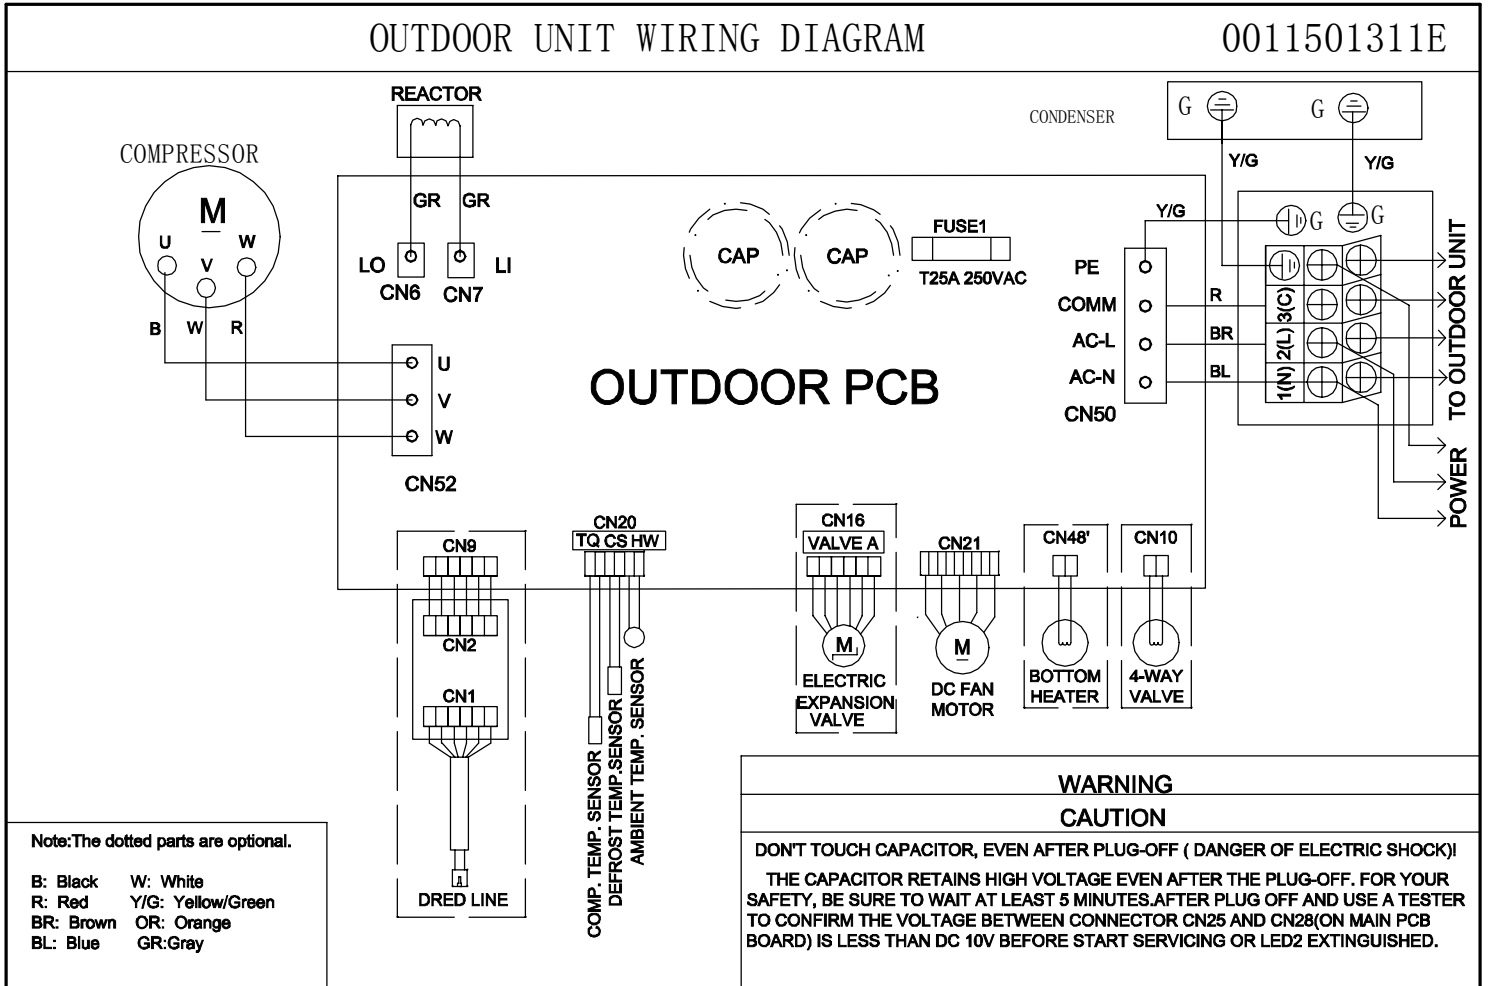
OUTDOOR UNIT WIRING DIAGRAM 0011501311E

REACTOR

CONDENSER

G G

Y/G Y/G

COMPRESSOR

M

U W V

GR GR

LO LI

CN6 CN7

CAP CAP

FUSE1

T25A 250VAC

Y/G

G G

PE

COMM

AC-L

AC-N

CN50

R

BR

BL

3(C)

2(L)

1(N)

TO OUTDOOR UNIT

POWER

B W R

U

V

W

CN52

OUTDOOR PCB

CN20

TQ CS HW

CN9

CN2

CN1

DRED LINE

COMP. TEMP. SENSOR

DEFROST TEMP.SENSOR

AMBIENT TEMP. SENSOR

CN16

VALVE A

M

ELECTRIC EXPANSION VALVE

CN21

M

DC FAN MOTOR

CN48'

BOTTOM HEATER

CN10

4-WAY VALVE

Note:The dotted parts are optional.

B: Black W: White
R: Red Y/G: Yellow/Green
BR: Brown OR: Orange
BL: Blue GR:Gray

WARNING

CAUTION

DON'T TOUCH CAPACITOR, EVEN AFTER PLUG-OFF ( DANGER OF ELECTRIC SHOCK)!

THE CAPACITOR RETAINS HIGH VOLTAGE EVEN AFTER THE PLUG-OFF. FOR YOUR SAFETY, BE SURE TO WAIT AT LEAST 5 MINUTES.AFTER PLUG OFF AND USE A TESTER TO CONFIRM THE VOLTAGE BETWEEN CONNECTOR CN25 AND CN28(ON MAIN PCB BOARD) IS LESS THAN DC 10V BEFORE START SERVICING OR LED2 EXTINGUISHED.